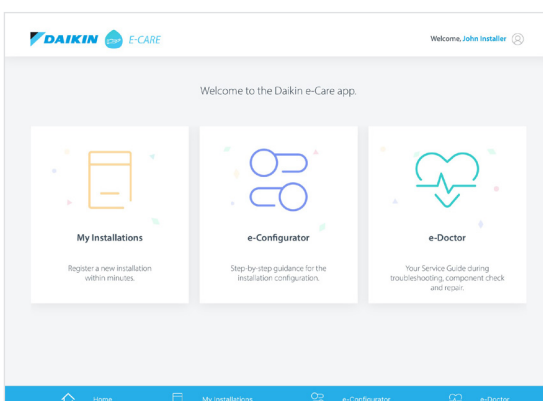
DAIKIN stand E-CARE

Welcome, John Installer

Welcome to the Daikin e-Care app.

My Installations

Register a new installation within minutes.

e-Configurator

Step-by-step guidance for the installation configuration.

e-Doctor

Your Service Guide during troubleshooting, component check and repair.

Home My Installations e-Configurator e-Doctor